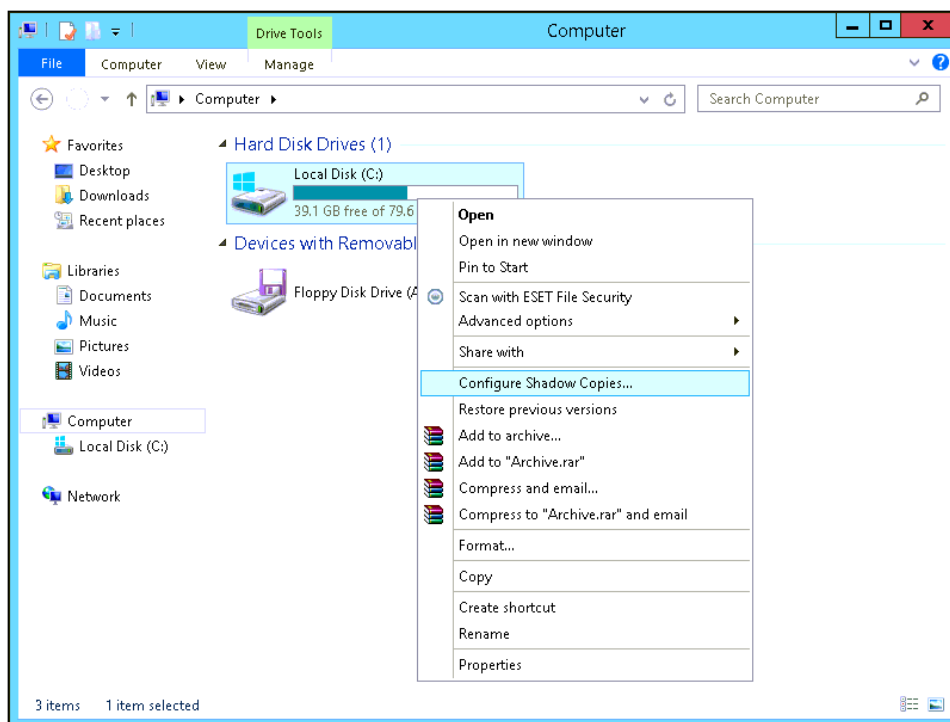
Drive Tools

Computer

File Computer View Manage

Computer ▸

Search Computer

Favorites
Desktop
Downloads
Recent places

Libraries
Documents
Music
Pictures
Videos

Computer
Local Disk (C:)

Network

Hard Disk Drives (1)

Local Disk (C:)
39.1 GB free of 79.6

Devices with Removabl

Floppy Disk Drive (A

Open
Open in new window
Pin to Start
Scan with ESET File Security
Advanced options
Share with
Configure Shadow Copies...
Restore previous versions
Add to archive...
Add to "Archive.rar"
Compress and email...
Compress to "Archive.rar" and email
Format...
Copy
Create shortcut
Rename
Properties

3 items 1 item selected